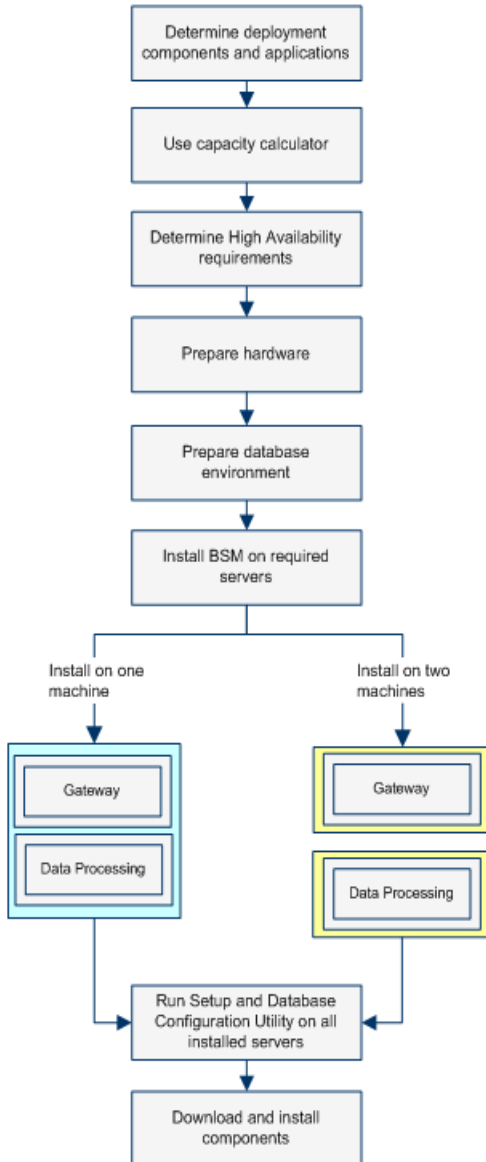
Determine deployment components and applications

Use capacity calculator

Determine High Availability requirements

Prepare hardware

Prepare database environment

Install BSM on required servers

Install on one machine

Install on two machines

Gateway

Data Processing

Gateway

Data Processing

Run Setup and Database Configuration Utility on all installed servers

Download and install components